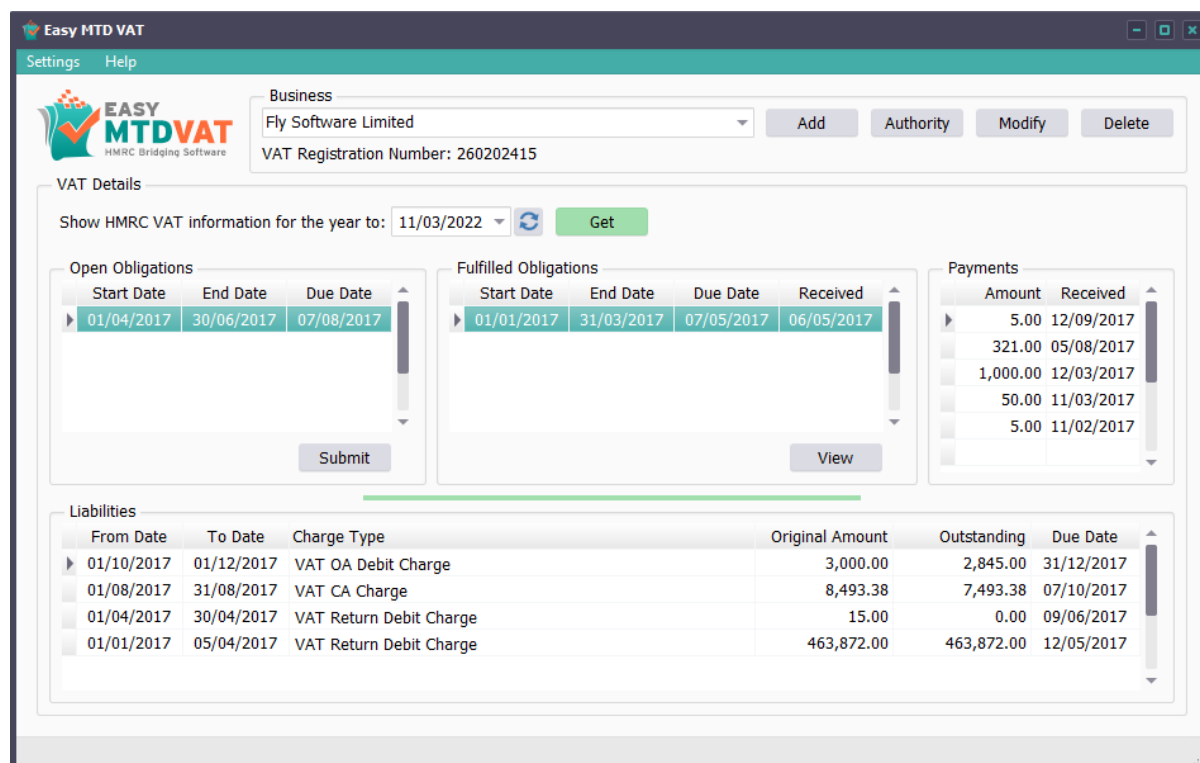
Easy MTD VAT

Settings Help

EASY MTDVAT HMRC Bridging Software

Business
Fly Software Limited
VAT Registration Number: 260202415

Add Authority Modify Delete

VAT Details

Show HMRC VAT information for the year to: 11/03/2022 Get

Open Obligations

| Start Date | End Date | Due Date |
|---|---|---|
| 01/04/2017 | 30/06/2017 | 07/08/2017 |

Submit

Fulfilled Obligations

| Start Date | End Date | Due Date | Received |
|---|---|---|---|
| 01/01/2017 | 31/03/2017 | 07/05/2017 | 06/05/2017 |

View

Payments

| Amount | Received |
|---|---|
| 5.00 | 12/09/2017 |
| 321.00 | 05/08/2017 |
| 1,000.00 | 12/03/2017 |
| 50.00 | 11/03/2017 |
| 5.00 | 11/02/2017 |

Liabilities

| From Date | To Date | Charge Type | Original Amount | Outstanding | Due Date |
|---|---|---|---|---|---|
| 01/10/2017 | 01/12/2017 | VAT OA Debit Charge | 3,000.00 | 2,845.00 | 31/12/2017 |
| 01/08/2017 | 31/08/2017 | VAT CA Charge | 8,493.38 | 7,493.38 | 07/10/2017 |
| 01/04/2017 | 30/04/2017 | VAT Return Debit Charge | 15.00 | 0.00 | 09/06/2017 |
| 01/01/2017 | 05/04/2017 | VAT Return Debit Charge | 463,872.00 | 463,872.00 | 12/05/2017 |